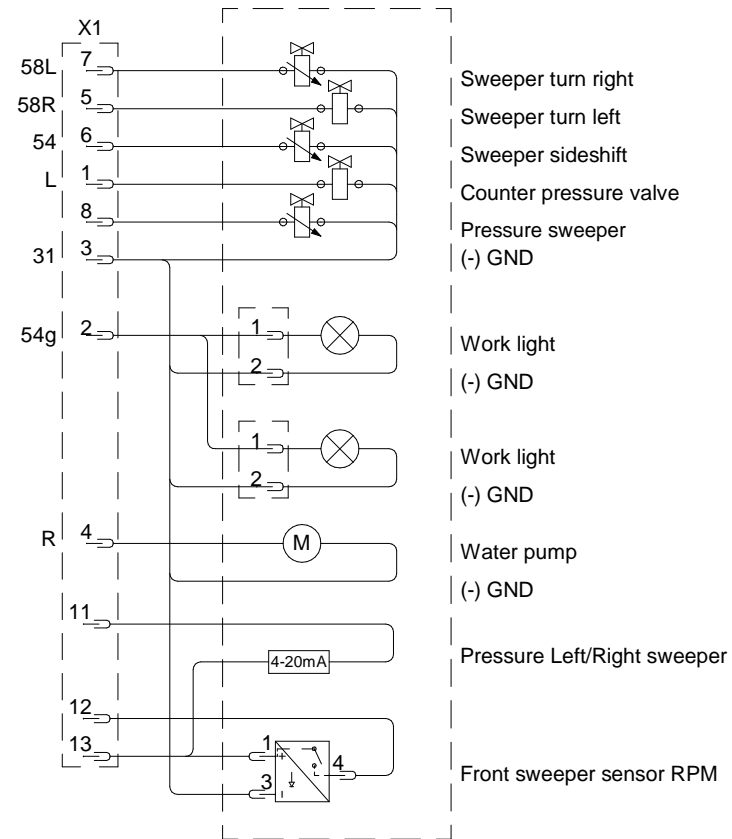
X1

58L 7
58R 5
54 6
L 1
8
31 3
54g 2
R 4
11
12
13

Sweeper turn right
Sweeper turn left
Sweeper sideshift
Counter pressure valve
Pressure sweeper
(-) GND

1
2
Work light
(-) GND

1
2
Work light
(-) GND

M
Water pump
(-) GND

4-20mA
Pressure Left/Right sweeper

1
3
4
Front sweeper sensor RPM